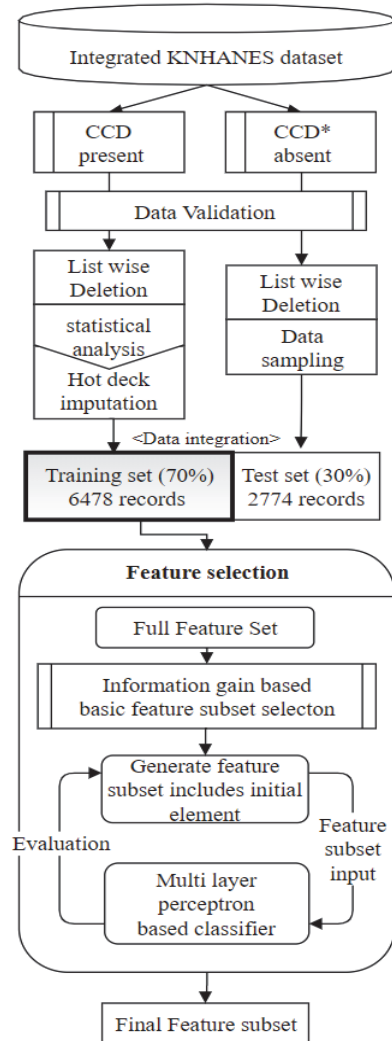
Integrated KNHANES dataset

CCD present

CCD* absent

Data Validation

List wise Deletion

statistical analysis

Hot deck imputation

List wise Deletion

Data sampling

<Data integration>

Training set (70%) 6478 records

Test set (30%) 2774 records

Feature selection

Full Feature Set

Information gain based basic feature subset selecton

Generate feature subset includes initial element

Evaluation

Feature subset input

Multi layer perceptron based classifier

Final Feature subset